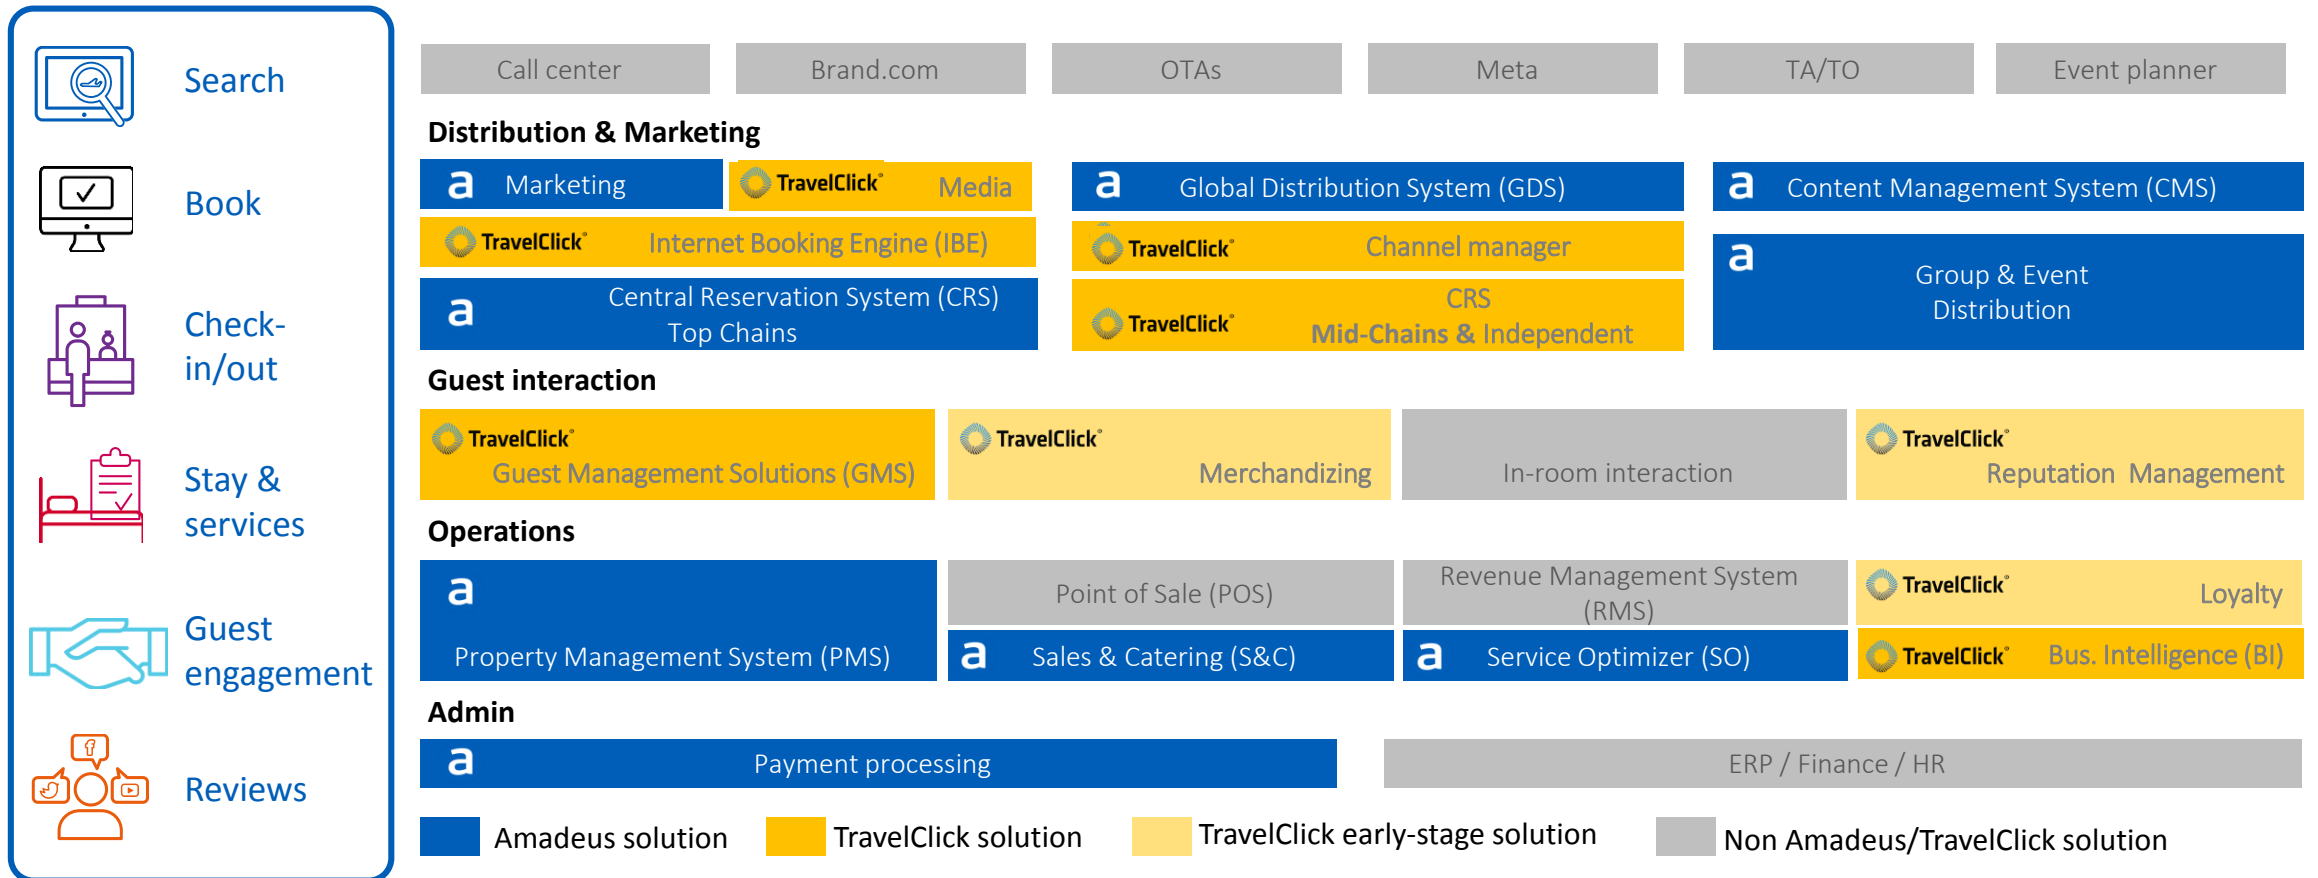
Search

Book

Check-in/out

Stay & services

Guest engagement

Reviews

Call center | Brand.com | OTAs | Meta | TA/TO | Event planner

Distribution & Marketing

a Marketing

TravelClick Media

a Global Distribution System (GDS)

a Content Management System (CMS)

TravelClick Internet Booking Engine (IBE)

TravelClick Channel manager

a Group & Event Distribution

a Central Reservation System (CRS) Top Chains

TravelClick CRS Mid-Chains & Independent

Guest interaction

TravelClick Guest Management Solutions (GMS)

TravelClick Merchandizing

In-room interaction

TravelClick Reputation Management

Operations

a Property Management System (PMS)

Point of Sale (POS)

Revenue Management System (RMS)

TravelClick Loyalty

a Sales & Catering (S&C)

a Service Optimizer (SO)

TravelClick Bus. Intelligence (BI)

Admin

a Payment processing

ERP / Finance / HR

Amadeus solution

TravelClick solution

TravelClick early-stage solution

Non Amadeus/TravelClick solution